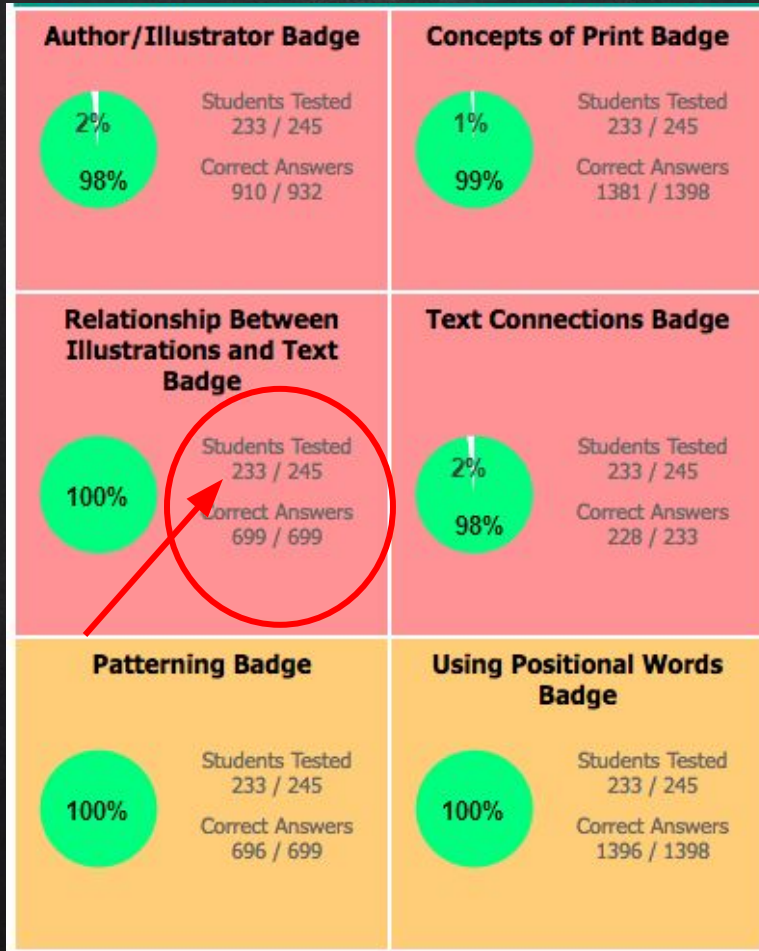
Author/Illustrator Badge

2%

98%

Students Tested
233 / 245

Correct Answers
910 / 932

Concepts of Print Badge

1%

99%

Students Tested
233 / 245

Correct Answers
1381 / 1398

Relationship Between Illustrations and Text Badge

100%

Students Tested
233 / 245

Correct Answers
699 / 699

Text Connections Badge

2%

98%

Students Tested
233 / 245

Correct Answers
228 / 233

Patterning Badge

100%

Students Tested
233 / 245

Correct Answers
696 / 699

Using Positional Words Badge

100%

Students Tested
233 / 245

Correct Answers
1396 / 1398